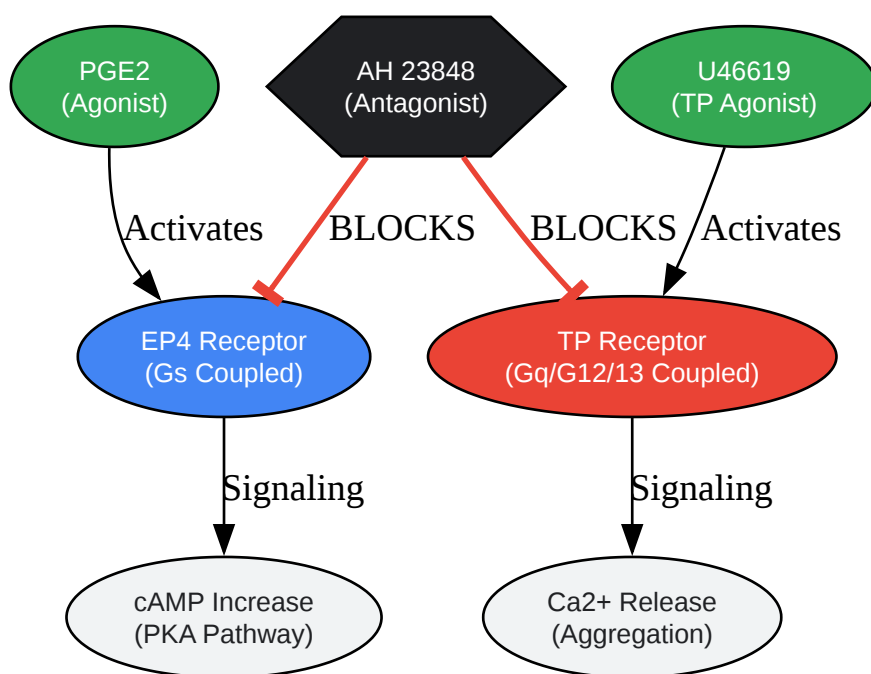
PGE2
(Agonist)

AH 23848
(Antagonist)

U46619
(TP Agonist)

Activates

BLOCKS

BLOCKS

Activates

EP4 Receptor
(Gs Coupled)

TP Receptor
(Gq/G12/13 Coupled)

Signaling

Signaling

cAMP Increase
(PKA Pathway)

Ca2+ Release
(Aggregation)